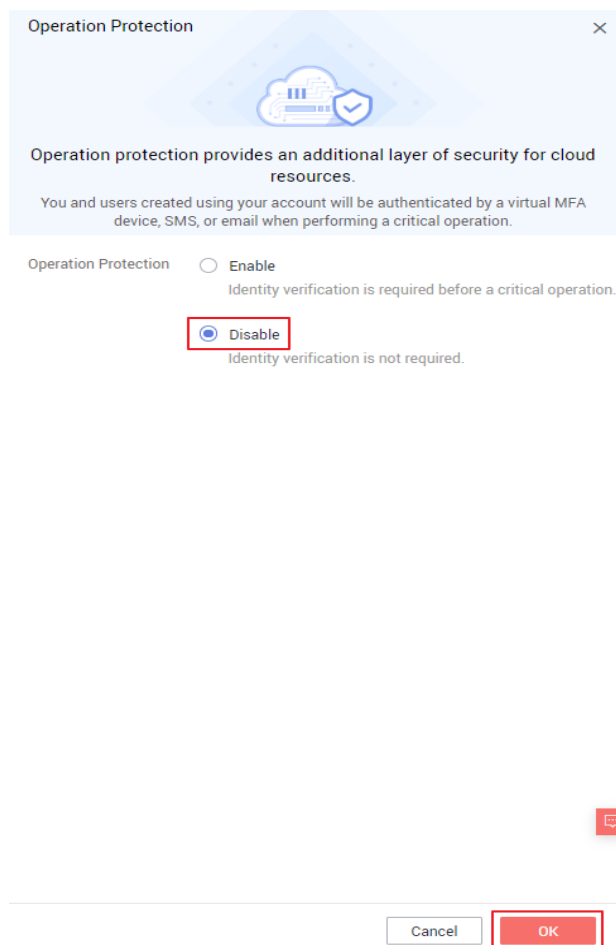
Operation Protection

×

Operation protection provides an additional layer of security for cloud resources.

You and users created using your account will be authenticated by a virtual MFA device, SMS, or email when performing a critical operation.

Operation Protection

Enable

Identity verification is required before a critical operation.

Disable

Identity verification is not required.

Cancel

OK